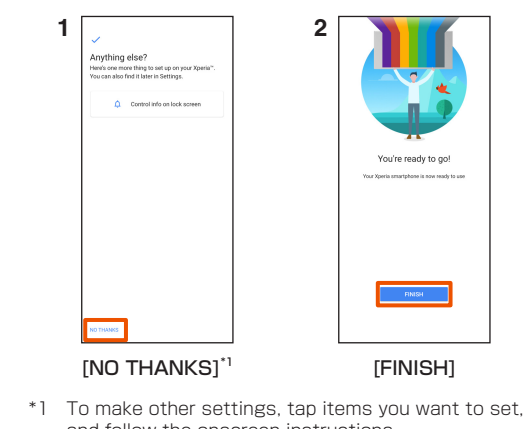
1

Anything else?

Here's one more thing to set up on your Xperia™. You can also find it later in Settings.

Control info on lock screen

NO THANKS

[NO THANKS]$^{*1}$

2

You're ready to go!

Your Xperia smartphone is now ready to use

FINISH

[FINISH]

*1 To make other settings, tap items you want to set, and follow the onscreen instructions.